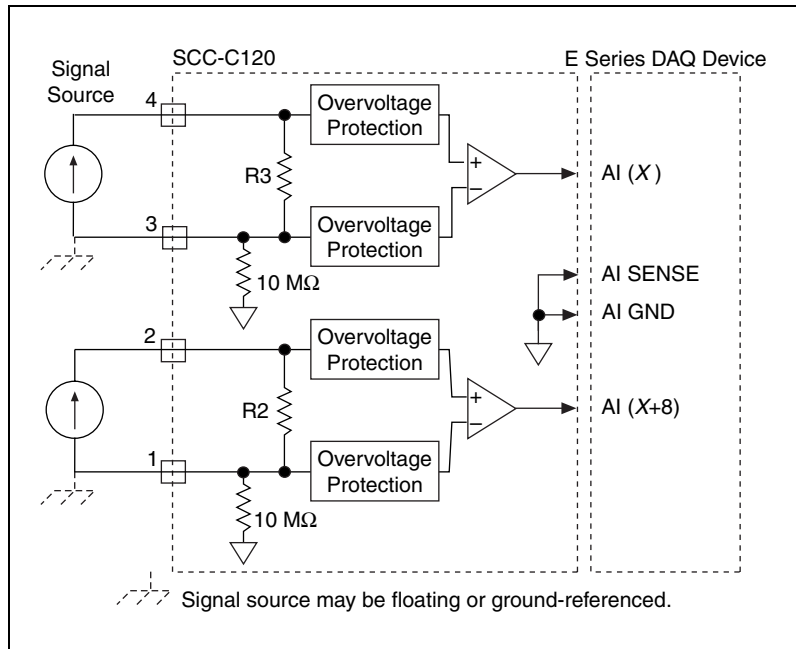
Signal Source

SCC-C120

E Series DAQ Device

4

3

2

1

Overvoltage Protection

Overvoltage Protection

Overvoltage Protection

Overvoltage Protection

R3

R2

10 MΩ

10 MΩ

+

–

+

–

AI (*X*)

AI SENSE

AI GND

AI (*X*+8)

Signal source may be floating or ground-referenced.